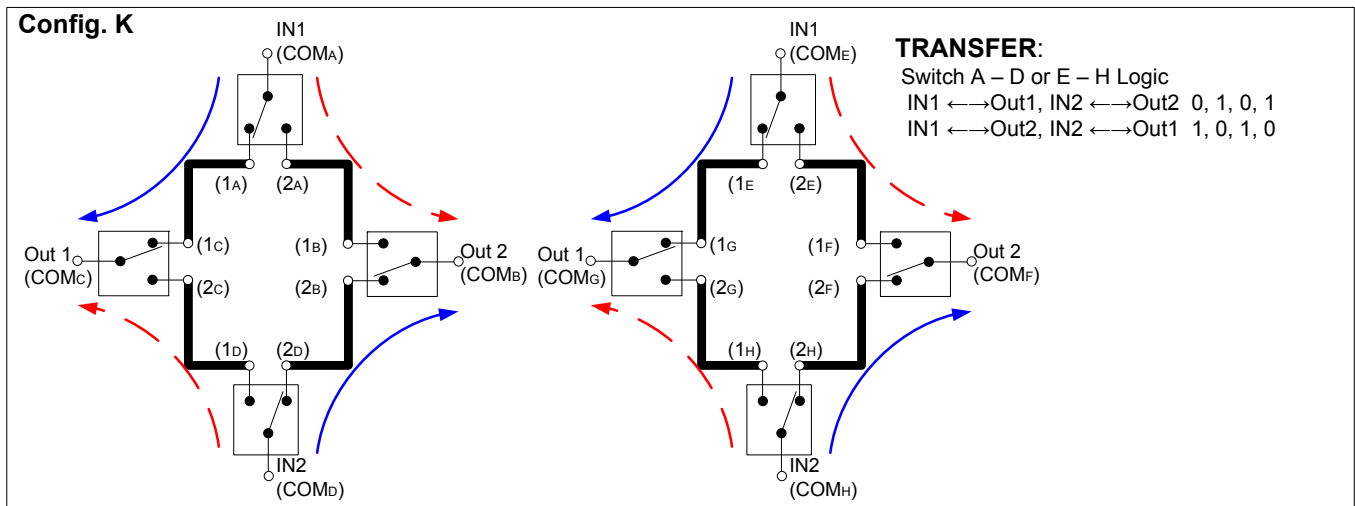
Config. K

IN1
(COMA)

(1A) (2A)

Out 1
(COMC)

(1C)
(2C)

(1B)
(2B)

Out 2
(COMB)

(1D) (2D)

IN2
(COMD)

IN1
(COME)

(1E) (2E)

Out 1
(COMG)

(1G)
(2G)

(1F)
(2F)

Out 2
(COMF)

(1H) (2H)

IN2
(COMH)

TRANSFER:
Switch A – D or E – H Logic
IN1 ←→Out1, IN2 ←→Out2 0, 1, 0, 1
IN1 ←→Out2, IN2 ←→Out1 1, 0, 1, 0